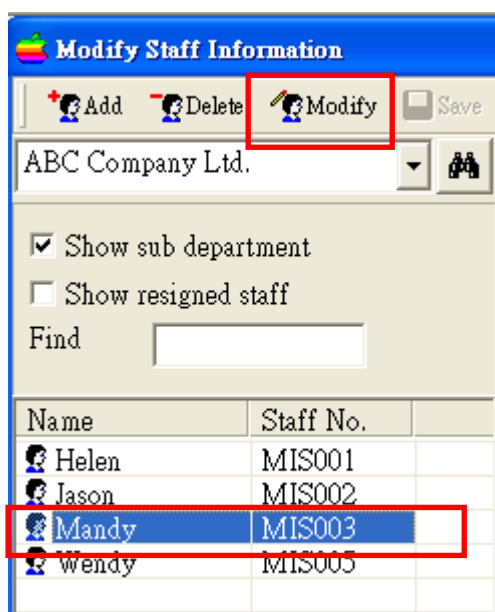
Modify Staff Information

Add Delete Modify Save

ABC Company Ltd.

☑ Show sub department
☐ Show resigned staff
Find

| Name | Staff No. |
|---|---|
| Helen | MIS001 |
| Jason | MIS002 |
| Mandy | MIS003 |
| Wendy | MIS005 |